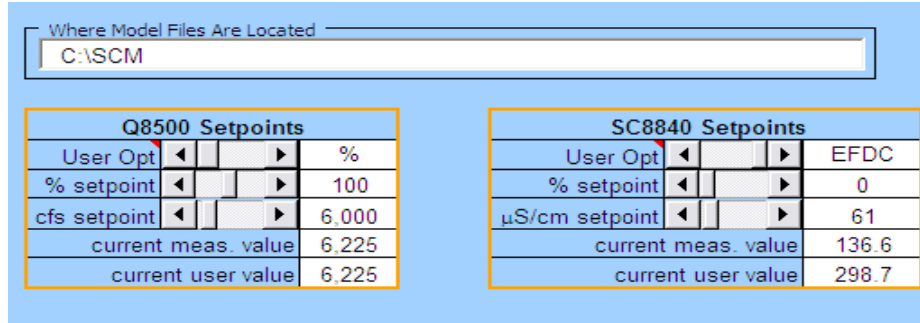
Where Model Files Are Located
C:\SCM

| Q8500 Setpoints | |
|---|---|
| User Opt | % |
| % setpoint | 100 |
| cfs setpoint | 6,000 |
| current meas. value | 6,225 |
| current user value | 6,225 |

| SC8840 Setpoints | |
|---|---|
| User Opt | EFDC |
| % setpoint | 0 |
| µS/cm setpoint | 61 |
| current meas. value | 136.6 |
| current user value | 298.7 |